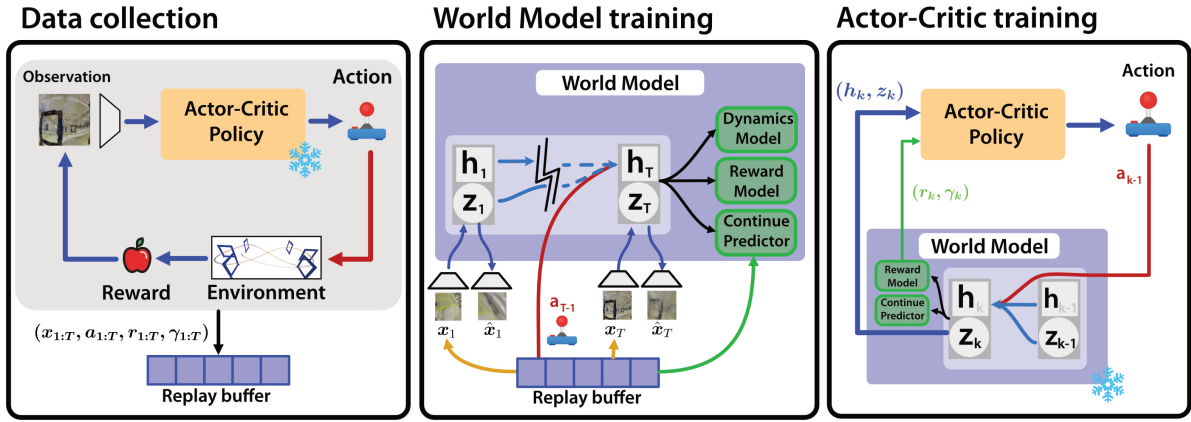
Data collection

Observation

Action

Actor-Critic Policy

Reward

Environment

$(x_{1:T}, a_{1:T}, r_{1:T}, \gamma_{1:T})$

Replay buffer

World Model training

World Model

$h_1$

$z_1$

$h_T$

$z_T$

Dynamics Model

Reward Model

Continue Predictor

$x_1$

$\hat{x}_1$

$a_{T-1}$

$x_T$

$\hat{x}_T$

Replay buffer

Actor-Critic training

$(h_k, z_k)$

Actor-Critic Policy

Action

$a_{k-1}$

$(r_k, \gamma_k)$

World Model

Reward Model

Continue Predictor

$h_k$

$z_k$

$h_{k-1}$

$z_{k-1}$